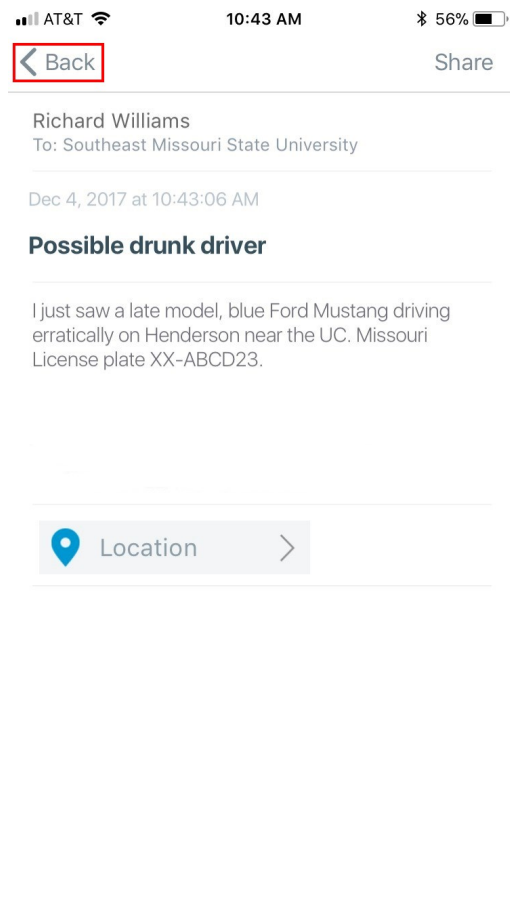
AT&T 10:43 AM 56%

Back Share

Richard Williams
To: Southeast Missouri State University

Dec 4, 2017 at 10:43:06 AM

Possible drunk driver

I just saw a late model, blue Ford Mustang driving erratically on Henderson near the UC. Missouri License plate XX-ABCD23.

Location